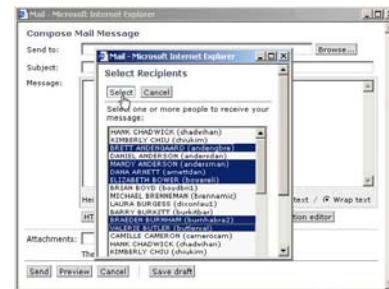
Mail - Microsoft Internet Explorer

Compose Mail Message

Send to:

Browse...

Subject:

Message:

Mail - Microsoft Internet Explorer

Select Recipients

Select Cancel

Select one or more people to receive your message:

HANK CHADWICK (chadwihan)
KIMBERLY CHIU (chiukim)
BRETT ANDENGAARD (andengbre)
DANIEL ANDERSON (andersdan)
MANDY ANDERSON (andersman)
DANA ARNETT (arnettdan)
ELIZABETH BOWER (bowereli)
BRIAN BOYD (boydbri1)
MICHAEL BRENNEMAN (brennamic)
LAURA BURGESS (dicsonlau1)
BARRY BURKITT (burkitbar)
BRAEDEN BURNHAM (burnhabra2)
VALERIE BUTLER (butlerval)
CAMILLE CAMERON (cameroncam)
HANK CHADWICK (chadwihan)
KIMBERLY CHIU (chiukim)

He

text / Wrap text

HT

tion editor

Attachments:

The

Send Preview Cancel Save draft